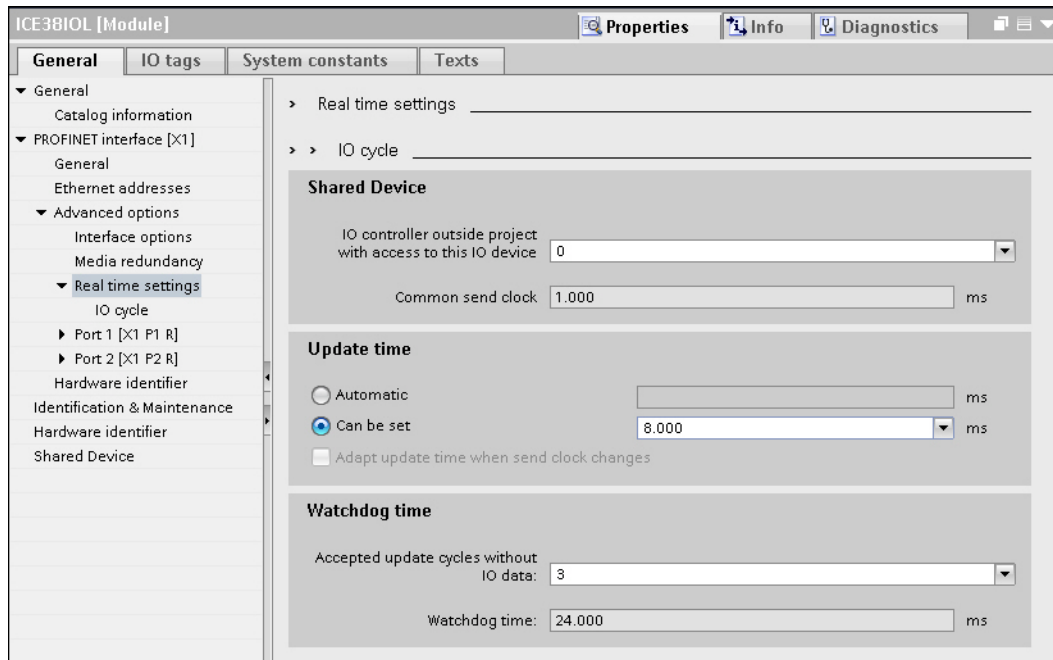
ICE38IOL [Module]

Properties
Info
Diagnostics

General
IO tags
System constants
Texts

General
Catalog information
PROFINET interface [X1]
General
Ethernet addresses
Advanced options
Interface options
Media redundancy
Real time settings
IO cycle
Port 1 [X1 P1 R]
Port 2 [X1 P2 R]
Hardware identifier
Identification & Maintenance
Hardware identifier
Shared Device

Real time settings

IO cycle

Shared Device

IO controller outside project with access to this IO device 0

Common send clock 1.000 ms

Update time

Automatic ms

Can be set 8.000 ms

Adapt update time when send clock changes

Watchdog time

Accepted update cycles without IO data: 3

Watchdog time: 24.000 ms